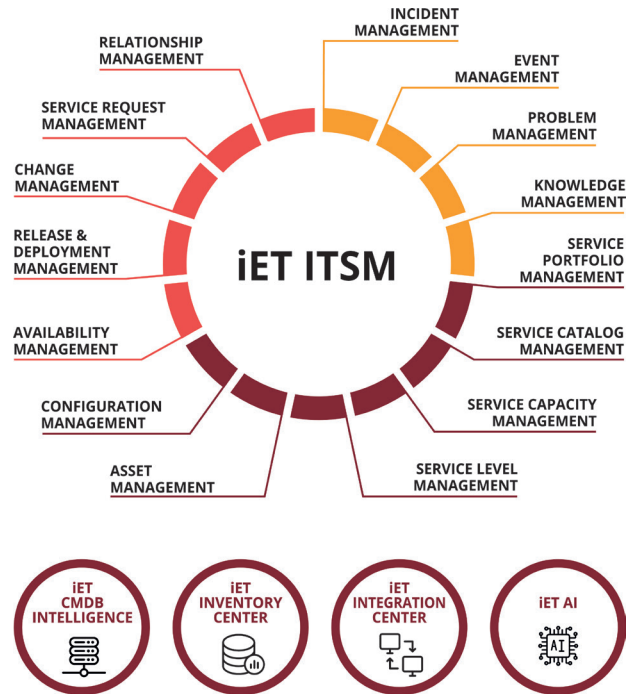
iET ITSM

INCIDENT MANAGEMENT

EVENT MANAGEMENT

PROBLEM MANAGEMENT

KNOWLEDGE MANAGEMENT

SERVICE PORTFOLIO MANAGEMENT

SERVICE CATALOG MANAGEMENT

SERVICE CAPACITY MANAGEMENT

SERVICE LEVEL MANAGEMENT

ASSET MANAGEMENT

CONFIGURATION MANAGEMENT

AVAILABILITY MANAGEMENT

RELEASE & DEPLOYMENT MANAGEMENT

CHANGE MANAGEMENT

SERVICE REQUEST MANAGEMENT

RELATIONSHIP MANAGEMENT

iET CMDB INTELLIGENCE

iET INVENTORY CENTER

iET INTEGRATION CENTER

iET AI

AI